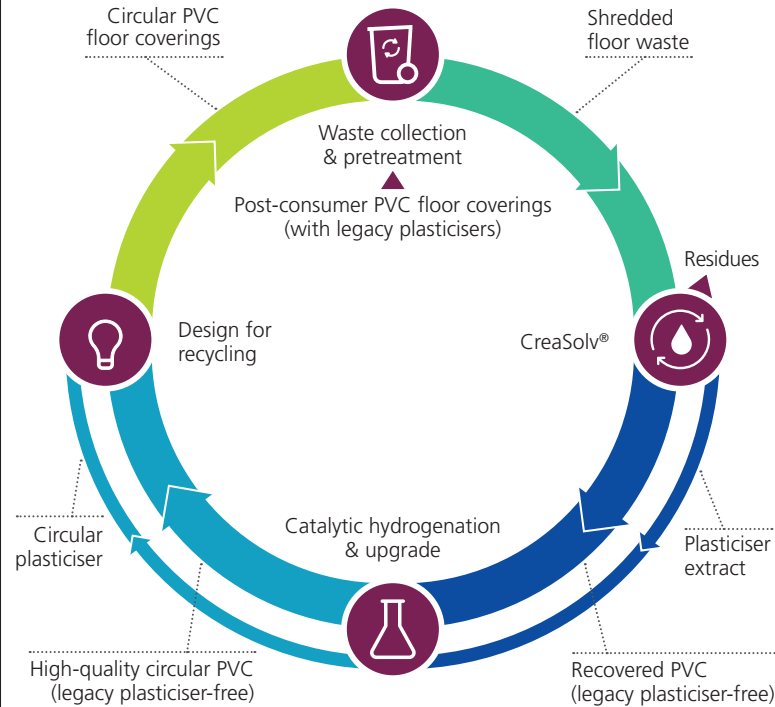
Circular PVC floor coverings

Shredded floor waste

Waste collection & pretreatment

Post-consumer PVC floor coverings (with legacy plasticisers)

Residues

Design for recycling

CreaSolv®

Circular plasticiser

Catalytic hydrogenation & upgrade

Plasticiser extract

High-quality circular PVC (legacy plasticiser-free)

Recovered PVC (legacy plasticiser-free)